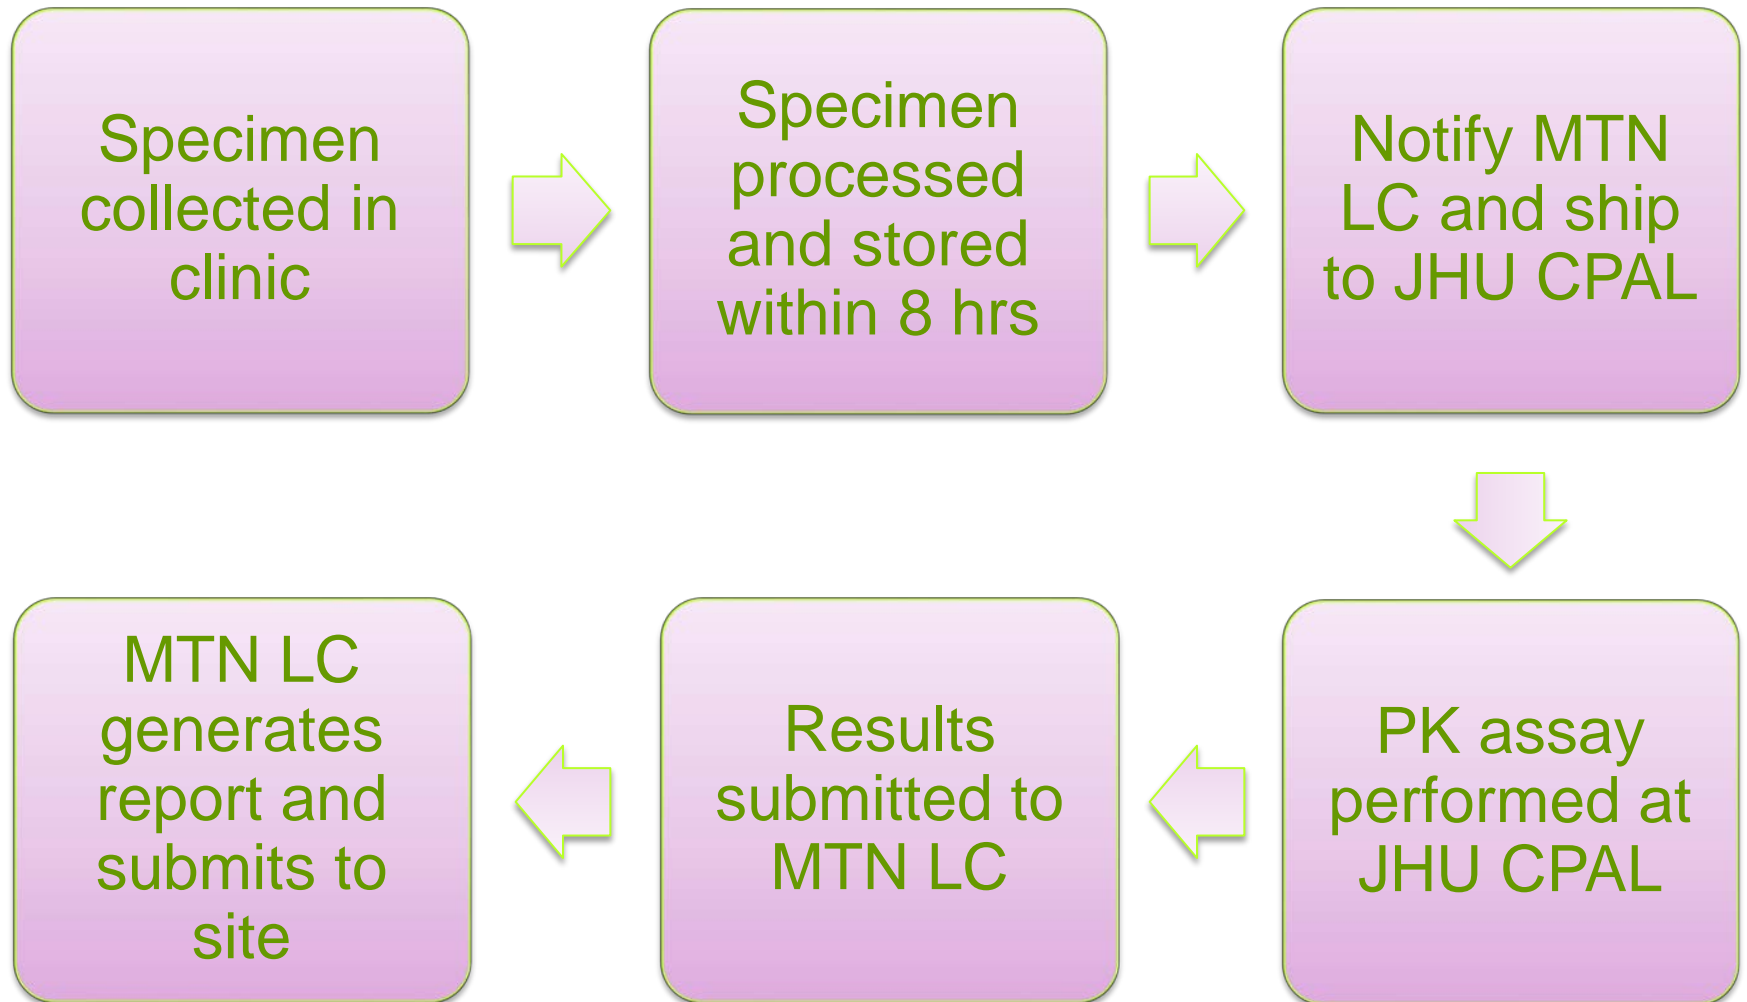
Specimen collected in clinic

Specimen processed and stored within 8 hrs

Notify MTN LC and ship to JHU CPAL

PK assay performed at JHU CPAL

Results submitted to MTN LC

MTN LC generates report and submits to site